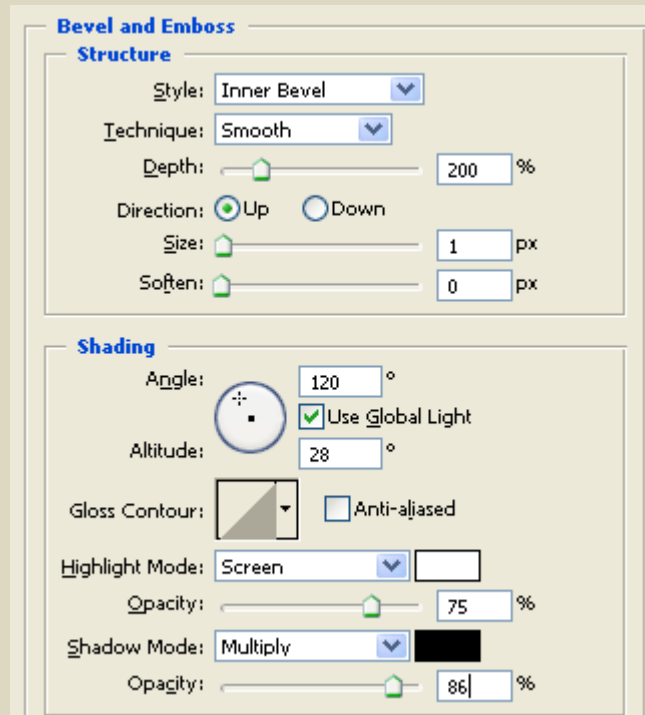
Bevel and Emboss

Structure

Style: Inner Bevel

Technique: Smooth

Depth: 200 %

Direction: Up Down

Size: 1 px

Soften: 0 px

Shading

Angle: 120 °

Use Global Light

Altitude: 28 °

Gloss Contour: Anti-aliased

Highlight Mode: Screen

Opacity: 75 %

Shadow Mode: Multiply

Opacity: 86 %